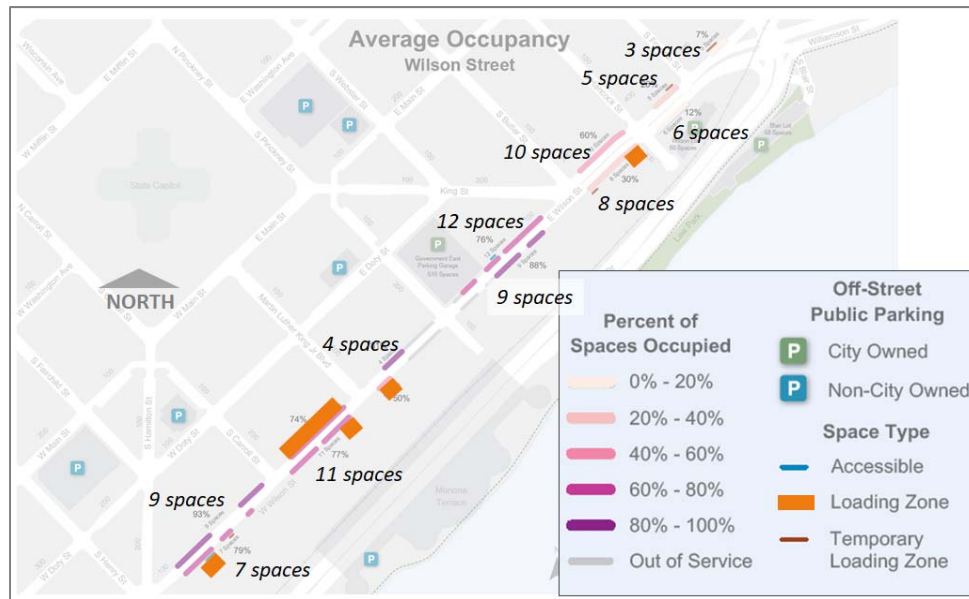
Average Occupancy
Wilson Street

3 spaces
7%
5 spaces
12%
6 spaces
60%
10 spaces
30%
8 spaces
12 spaces
76%
88%
9 spaces
4 spaces
50%
74%
77%
11 spaces
9 spaces
93%
79%
7 spaces

NORTH

Wisconsin Ave
E Mifflin St
N Pinckney St
E Washington Ave
S Webster St
E Main St
S Butler St
King St
E Wilson St
Williamson St
W Mifflin St
State Capitol
N Carroll St
W Washington Ave
S Pinckney St
E Doty St
Government East Parking Garage
Martin Luther King Jr Blvd
S Fairchild St
W Main St
S Hamilton St
W Doty St
S Carroll St
W Wilson St
S Henry St
Monona Terrace
Lake Monona

Percent of Spaces Occupied
0% - 20%
20% - 40%
40% - 60%
60% - 80%
80% - 100%
Out of Service

Off-Street Public Parking
P City Owned
P Non-City Owned

Space Type
Accessible
Loading Zone
Temporary Loading Zone